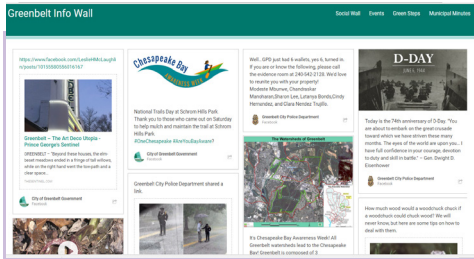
Greenbelt Info Wall

Social Wall Events Green Steps Municipal Minutes

https://www.facebook.com/LeslieHMcLaughlin/posts/10155885564516187

Greenbelt – The Art Deco Utopia - Prince George's Sentinel

GREENBELT – "Behind these houses, the slim beaten meadows ended in a flower and leaf belt, while on the right hand were the paved and a clean space...

City of Greenbelt Government
Facebook

Chesapeake Bay

National Trails Day at Schrom Hills Park
Thank you to those who came out on Saturday to help mulch and maintain the trail at Schrom Hills Park.
#OneChesapeake #AreYouBayAware?

City of Greenbelt Government
Facebook

Greenbelt City Police Department shared a link.

Well.. GPD just had 8 wallets, yes 8, turned in. If you are or know the following, please call the evidence room at 240-542-2128. We'd love to reunite you with your property! Modesto Mitunwe, Chandrashar Manoharan,Sharon Lee, Lutanya Bonds,Cindy Hernandez, and Elana Mendez Trujillo.

Greenbelt City Police Department
Facebook

The Watersheds of Greenbelt

It's Chesapeake Bay Awareness Week! All Greenbelt watersheds lead to the Chesapeake Bay! Greenbelt is composed of 3

D-DAY

Today is the 74th anniversary of D-Day. "You are about to embark on the great crusade toward which we have striven these many months. The eyes of the world are upon you... I have full confidence in your courage, devotion to duty and skill in battle." - Gen. Dwight D. Eisenhower

Greenbelt City Police Department
Facebook

How much wood would a woodchuck chuck if a woodchuck could chuck wood? We will never know, but here are some tips on how to deal with them.